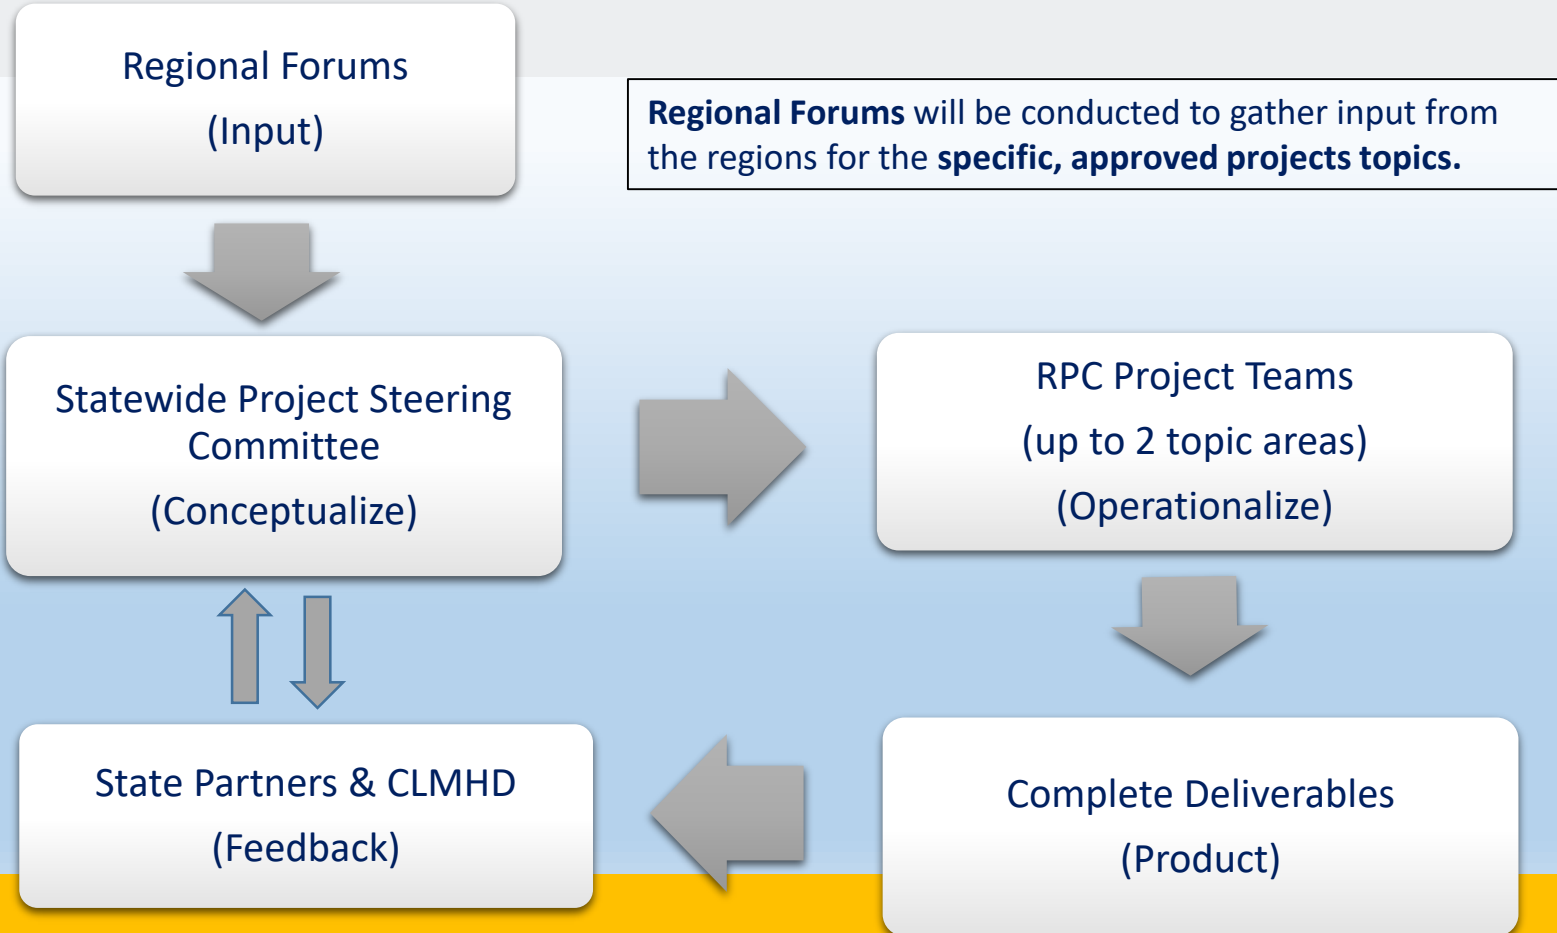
Regional Forums
(Input)

**Regional Forums** will be conducted to gather input from the regions for the **specific, approved projects topics.**

Statewide Project Steering Committee
(Conceptualize)

RPC Project Teams
(up to 2 topic areas)
(Operationalize)

State Partners & CLMHD
(Feedback)

Complete Deliverables
(Product)